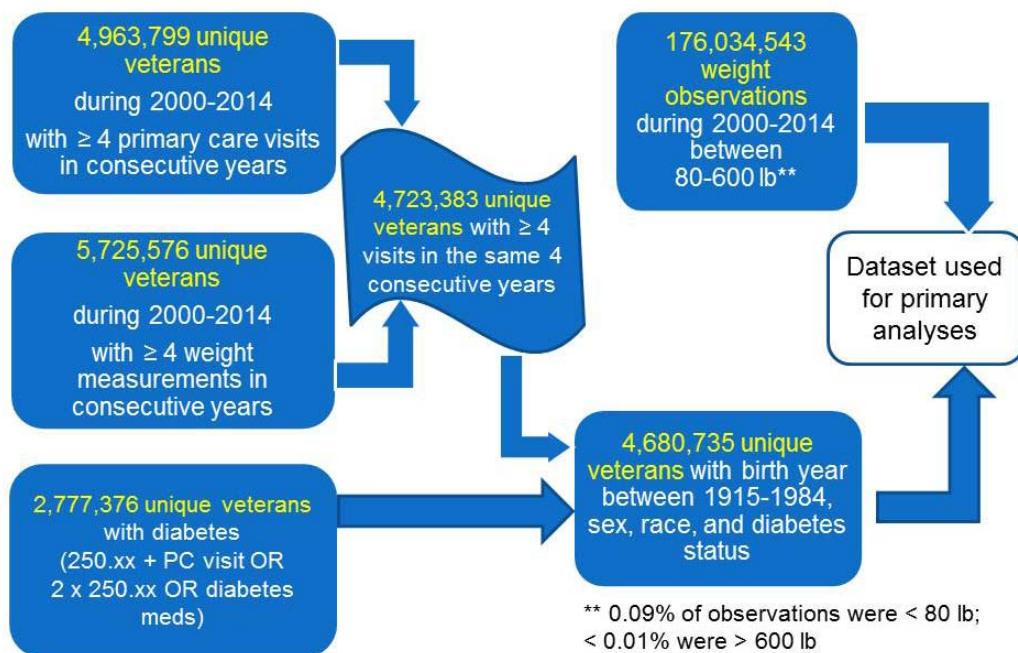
4,963,799 unique veterans during 2000-2014 with ≥ 4 primary care visits in consecutive years

5,725,576 unique veterans during 2000-2014 with ≥ 4 weight measurements in consecutive years

4,723,383 unique veterans with ≥ 4 visits in the same 4 consecutive years

176,034,543 weight observations during 2000-2014 between 80-600 lb**

Dataset used for primary analyses

2,777,376 unique veterans with diabetes (250.xx + PC visit OR 2 x 250.xx OR diabetes meds)

4,680,735 unique veterans with birth year between 1915-1984, sex, race, and diabetes status

** 0.09% of observations were < 80 lb; < 0.01% were > 600 lb